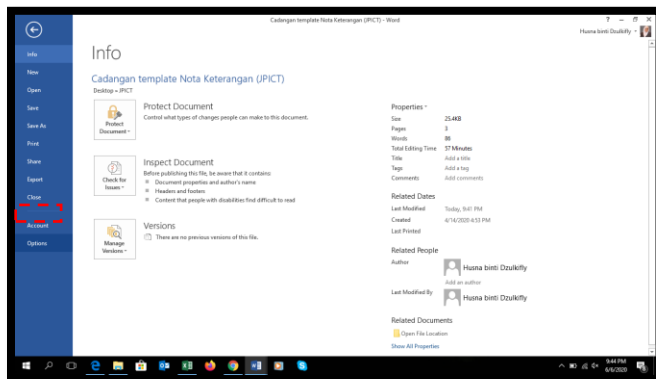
Cadangan template Nota Keterangan (JPICT) - Word

? – ☐ ×

Husna binti Dzulkifly

Info
New
Open
Save
Save As
Print
Share
Export
Close
Account
Options

Info

Cadangan template Nota Keterangan (JPICT)

Desktop » JPICT

Protect Document

Protect Document

Control what types of changes people can make to this document.

Check for Issues

Inspect Document

Before publishing this file, be aware that it contains:

Document properties and author's name

Headers and footers

Content that people with disabilities find difficult to read

Manage Versions

Versions

There are no previous versions of this file.

Properties

| | |
|---|---|
| Size | 25.4KB |
| Pages | 3 |
| Words | 88 |
| Total Editing Time | 57 Minutes |
| Title | Add a title |
| Tags | Add a tag |
| Comments | Add comments |

Related Dates

| | |
|---|---|
| Last Modified | Today, 9:41 PM |
| Created | 4/14/2020 4:53 PM |
| Last Printed | |

Related People

Author

Husna binti Dzulkifly

Add an author

Last Modified By

Husna binti Dzulkifly

Related Documents

Open File Location

Show All Properties

9:44 PM
6/6/2020